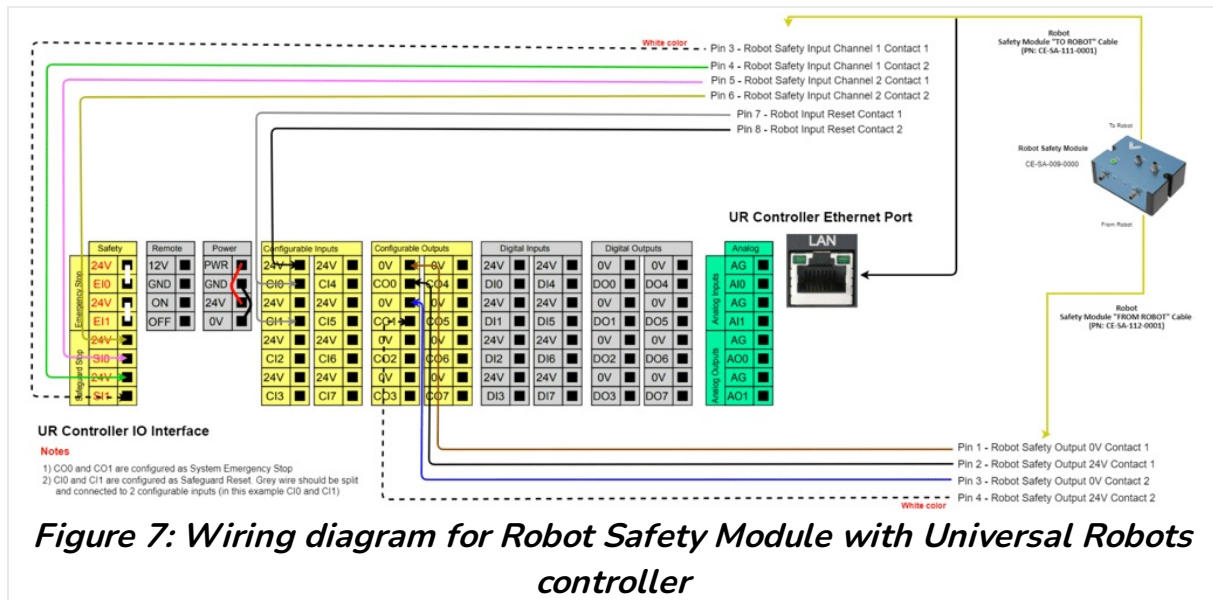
White color

Pin 3 - Robot Safety Input Channel 1 Contact 1

Pin 4 - Robot Safety Input Channel 1 Contact 2

Pin 5 - Robot Safety Input Channel 2 Contact 1

Pin 6 - Robot Safety Input Channel 2 Contact 2

Pin 7 - Robot Input Reset Contact 1

Pin 8 - Robot Input Reset Contact 2

Robot
Safety Module "TO ROBOT" Cable
(PN: CE-SA-111-0001)

To Robot

Robot Safety Module

CE-SA-009-0000

From Robot

Robot
Safety Module "FROM ROBOT" Cable
(PN: CE-SA-112-0001)

UR Controller Ethernet Port

LAN

Safety

Emergency Stop

24V
EI0
24V
EI1

Safeguard Stop

24V
SI0
24V
SI1

Remote

12V
GND
ON
OFF

Power

PWR
GND
24V
0V

Configurable Inputs

| 24V | 24V |
|---|---|
| CI0 | CI4 |
| 24V | 24V |
| CI1 | CI5 |
| 24V | 24V |
| CI2 | CI6 |
| 24V | 24V |
| CI3 | CI7 |

Configurable Outputs

| 0V | 0V |
|---|---|
| CO0 | CO4 |
| 0V | 0V |
| CO1 | CO5 |
| 0V | 0V |
| CO2 | CO6 |
| 0V | 0V |
| CO3 | CO7 |

Digital Inputs

| 24V | 24V |
|---|---|
| DI0 | DI4 |
| 24V | 24V |
| DI1 | DI5 |
| 24V | 24V |
| DI2 | DI6 |
| 24V | 24V |
| DI3 | DI7 |

Digital Outputs

| 0V | 0V |
|---|---|
| DO0 | DO4 |
| 0V | 0V |
| DO1 | DO5 |
| 0V | 0V |
| DO2 | DO6 |
| 0V | 0V |
| DO3 | DO7 |

Analog

Analog Inputs

AG
AI0
AG
AI1

Analog Outputs

AG
AO0
AG
AO1

UR Controller IO Interface

Notes

1) CO0 and CO1 are configured as System Emergency Stop
2) CI0 and CI1 are configured as Safeguard Reset. Grey wire should be split and connected to 2 configurable inputs (in this example CI0 and CI1)

Pin 1 - Robot Safety Output 0V Contact 1

Pin 2 - Robot Safety Output 24V Contact 1

Pin 3 - Robot Safety Output 0V Contact 2

Pin 4 - Robot Safety Output 24V Contact 2

White color

Figure 7: Wiring diagram for Robot Safety Module with Universal Robots controller